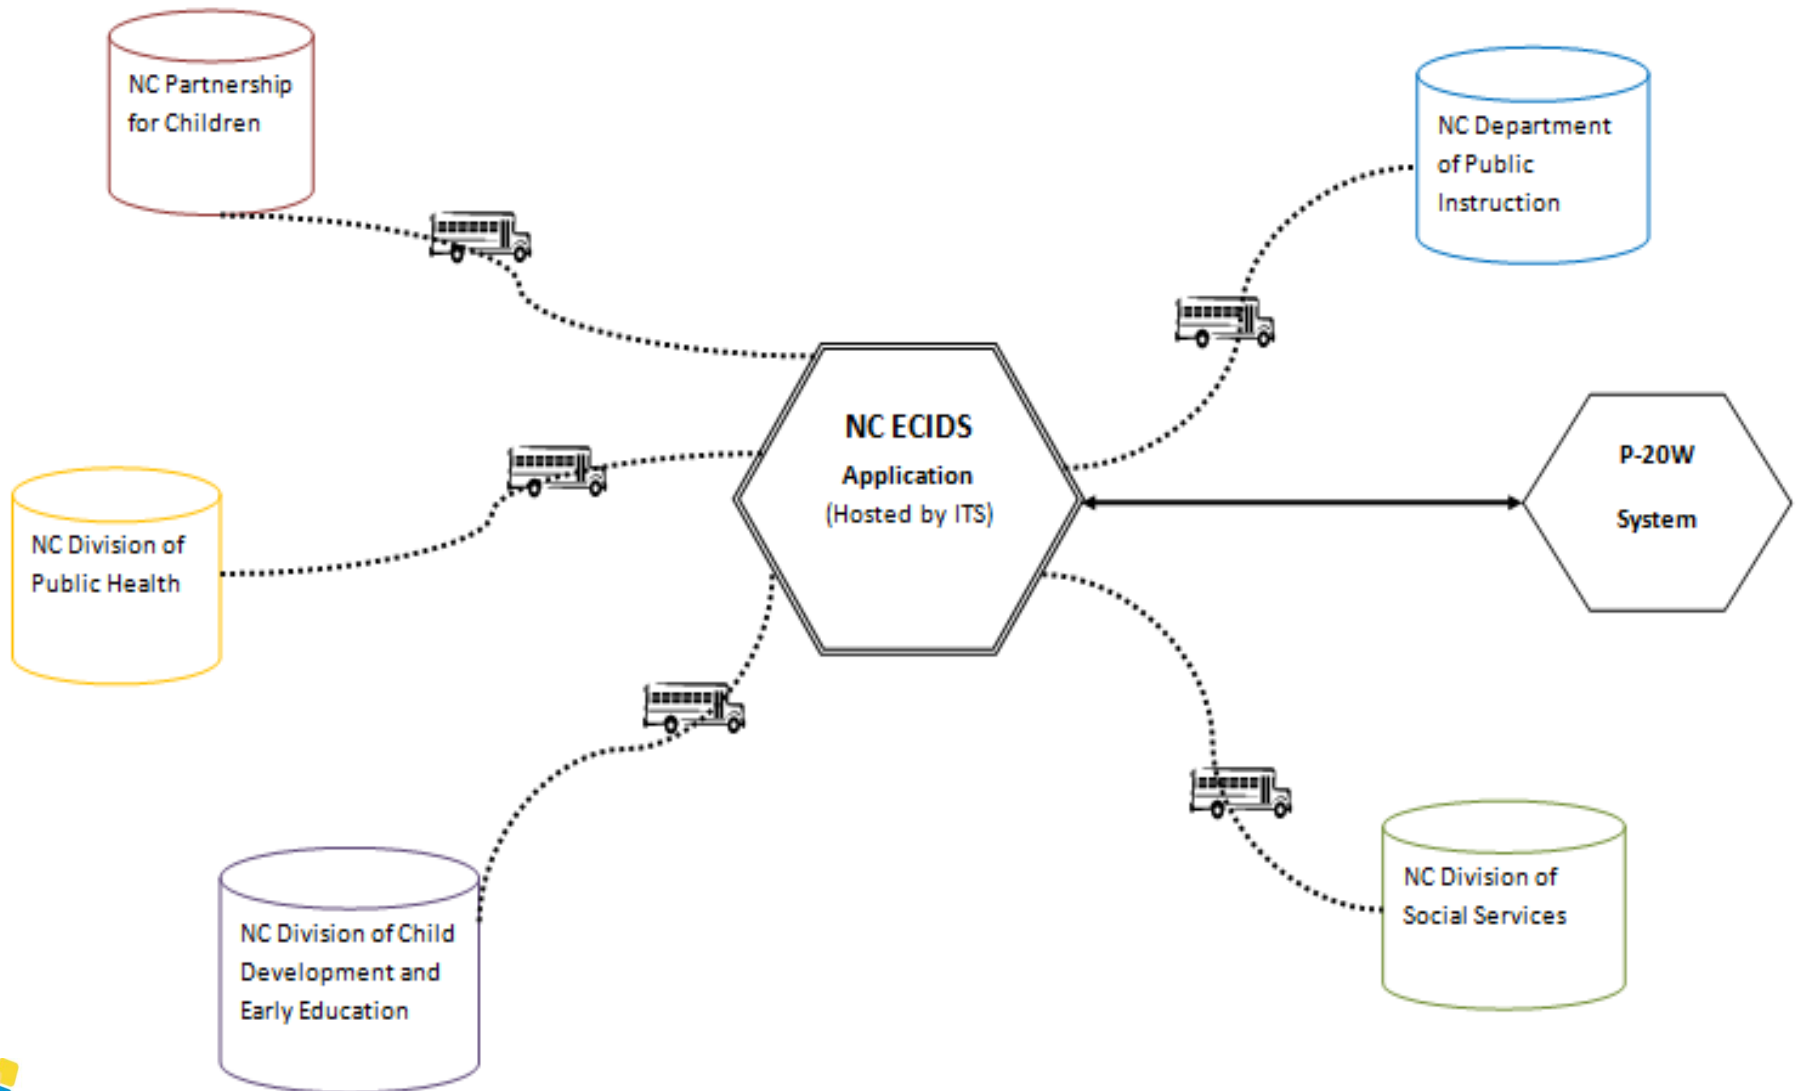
NC Partnership for Children

NC Department of Public Instruction

NC ECIDS
Application
(Hosted by ITS)

P-20W
System

NC Division of Public Health

NC Division of Child Development and Early Education

NC Division of Social Services